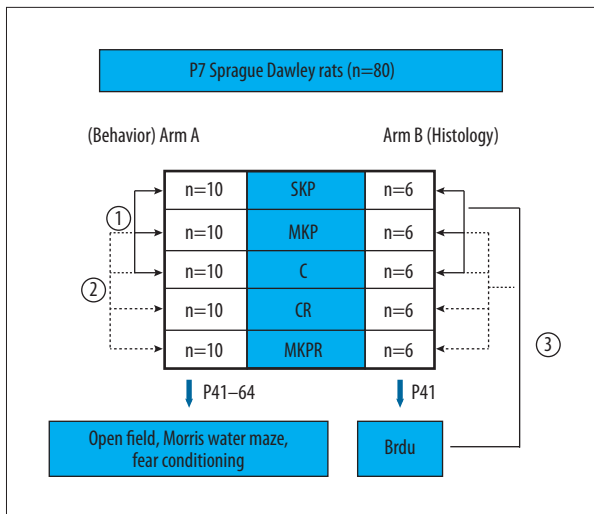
P7 Sprague Dawley rats (n=80)

(Behavior) Arm A

Arm B (Histology)

| n=10 | SKP | n=6 |
|---|---|---|
| n=10 | MKP | n=6 |
| n=10 | C | n=6 |
| n=10 | CR | n=6 |
| n=10 | MKPR | n=6 |

①

②

③

P41–64

P41

Open field, Morris water maze, fear conditioning

Brdu